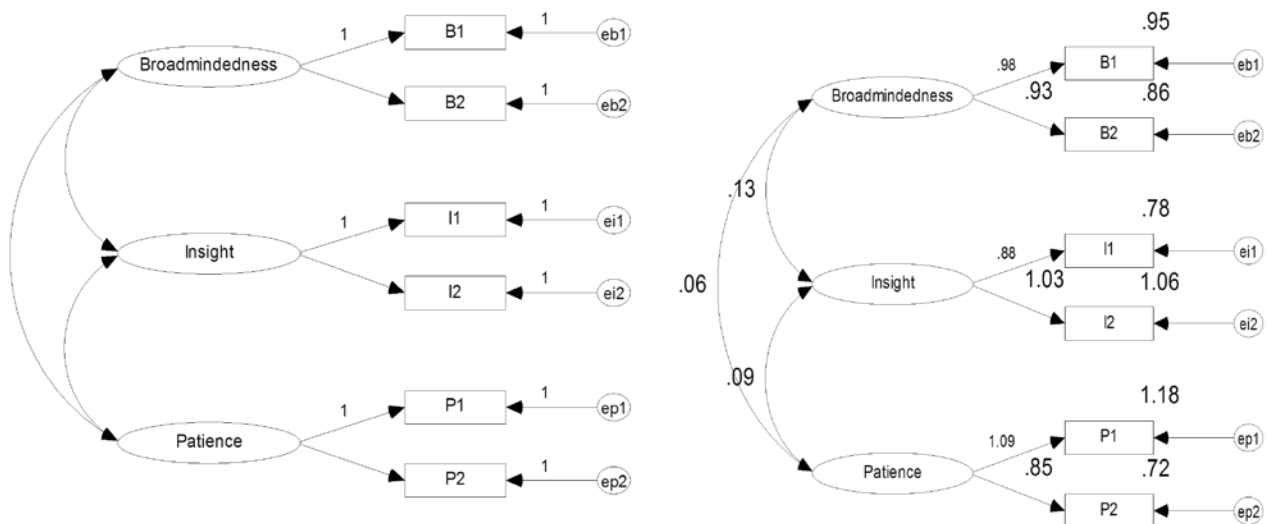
1
B1
1
eb1
Broadmindedness
B2
1
eb2
1
I1
1
ei1
Insight
I2
1
ei2
1
P1
1
ep1
Patience
P2
1
ep2

.95
.98
B1
eb1
Broadmindedness
.93
.86
B2
eb2
.13
.78
.88
I1
ei1
Insight
1.03
1.06
.06
I2
ei2
.09
1.18
1.09
P1
ep1
Patience
.85
.72
P2
ep2